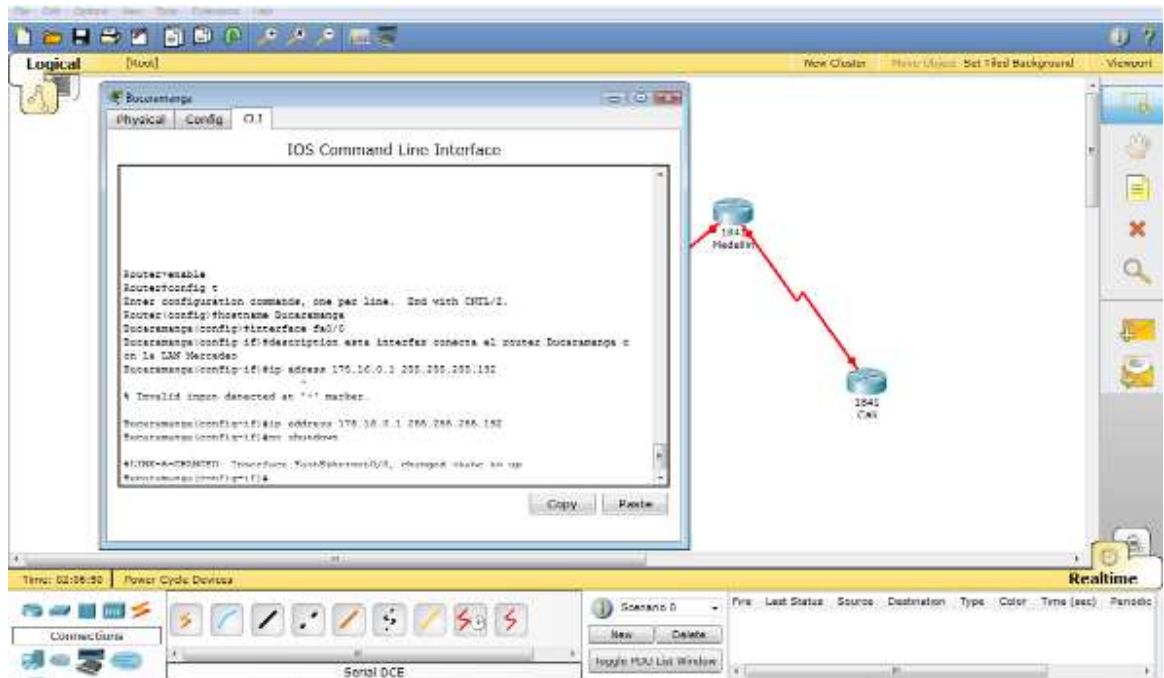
Logical [Root]
New Cluster Move Object Set Tiled Background Viewport

Bucaramanga
Physical Config CLI

IOS Command Line Interface

Router>enable
Router#config t
Enter configuration commands, one per line. End with CNTL/Z.
Router(config)#hostname Bucaramanga
Bucaramanga(config)#interface fa0/0
Bucaramanga(config-if)#description esta interfaz conecta el router Bucaramanga c on la LAN Mercadeo
Bucaramanga(config-if)#ip adress 170.16.0.1 255.255.255.192
^
% Invalid input detected at '^' marker.

Bucaramanga(config-if)#ip address 170.16.0.1 255.255.255.192
Bucaramanga(config-if)#no shutdown

%LINK-5-CHANGED: Interface FastEthernet0/0, changed state to up
Bucaramanga(config-if)#

Copy Paste

1841 Medellin
1841 Cali

Time: 02:06:50 Power Cycle Devices
Realtime

Connections
Scenario 0
New Delete
Toggle PDU List Window
Fire Last Status Source Destination Type Color Time (sec) Periodic
Serial DCE